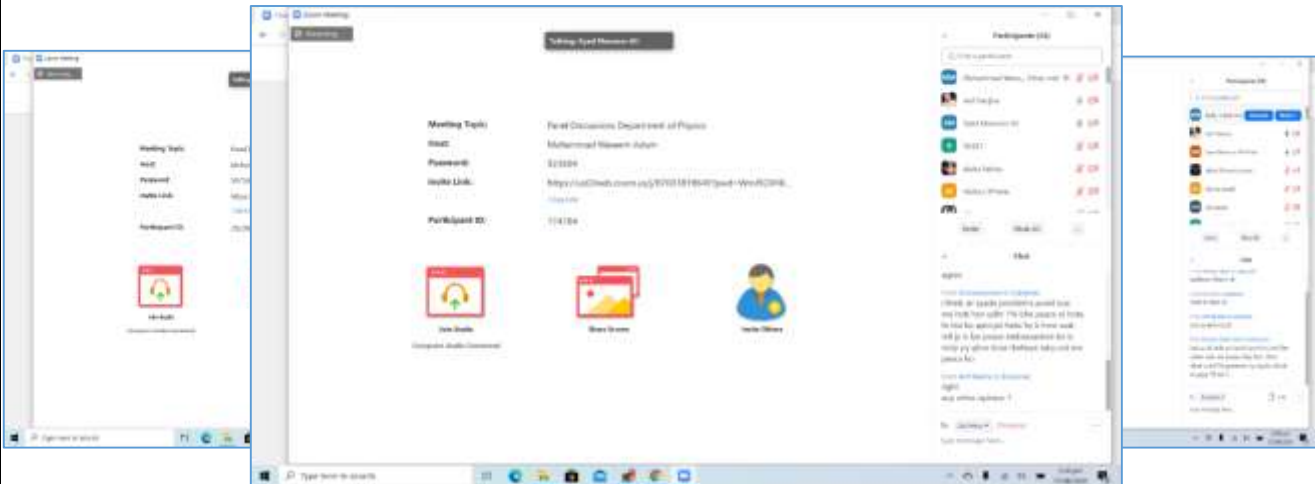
Zoom Meeting

Recording

Talking: Syed Masoom Ali

Meeting Topic: Panel Discussion Department of Physics

Host: Muhammad Waseem Aslam

Password: 323584

Invite Link: https://us02web.zoom.us/j/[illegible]

Copy Link

Participant ID: 114184

Join Audio

Computer Audio Connected

Share Screen

Invite Others

Participants (33)

Find a participant

Muhammad Wase... (Host, me)

Syed Masoom Ali

Invite

Mute All

Chat

Agree

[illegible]

I think sir ayeda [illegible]

Right

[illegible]

To: Everyone

Type message here...

Type here to search

Join Audio

Computer Audio Connected

Meeting Topic:

Host:

Password:

Invite Link:

Participant ID:

Participants (33)

Type here to search